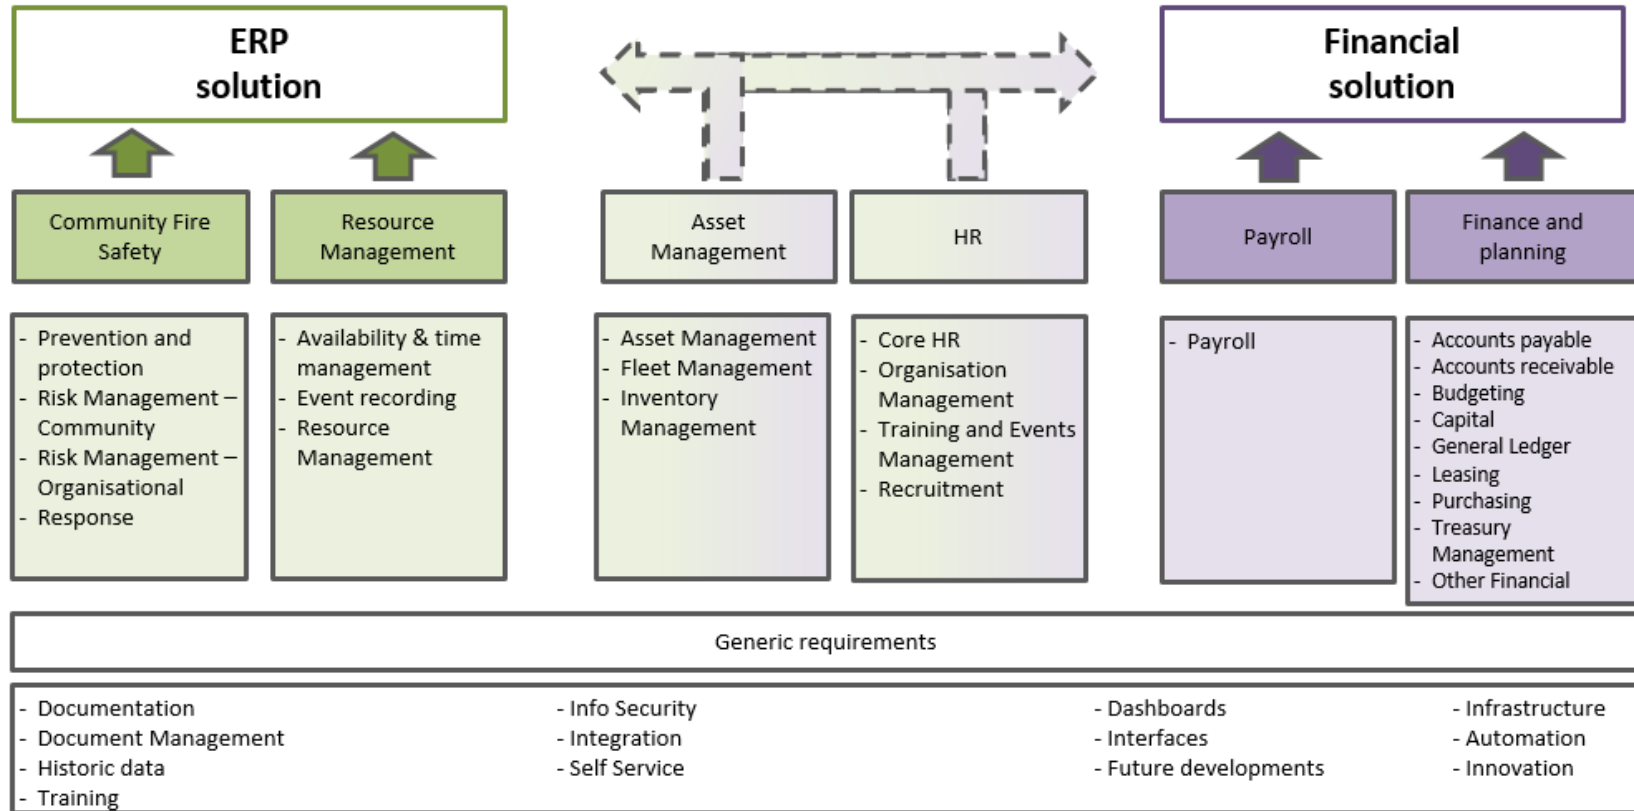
ERP solution

Financial solution

Community Fire Safety

Resource Management

Asset Management

HR

Payroll

Finance and planning

- Prevention and protection
- Risk Management – Community
- Risk Management – Organisational
- Response

- Availability & time management
- Event recording
- Resource Management

- Asset Management
- Fleet Management
- Inventory Management

- Core HR
- Organisation Management
- Training and Events Management
- Recruitment

- Payroll

- Accounts payable
- Accounts receivable
- Budgeting
- Capital
- General Ledger
- Leasing
- Purchasing
- Treasury Management
- Other Financial

Generic requirements

- Documentation
- Document Management
- Historic data
- Training

- Info Security
- Integration
- Self Service

- Dashboards
- Interfaces
- Future developments

- Infrastructure
- Automation
- Innovation